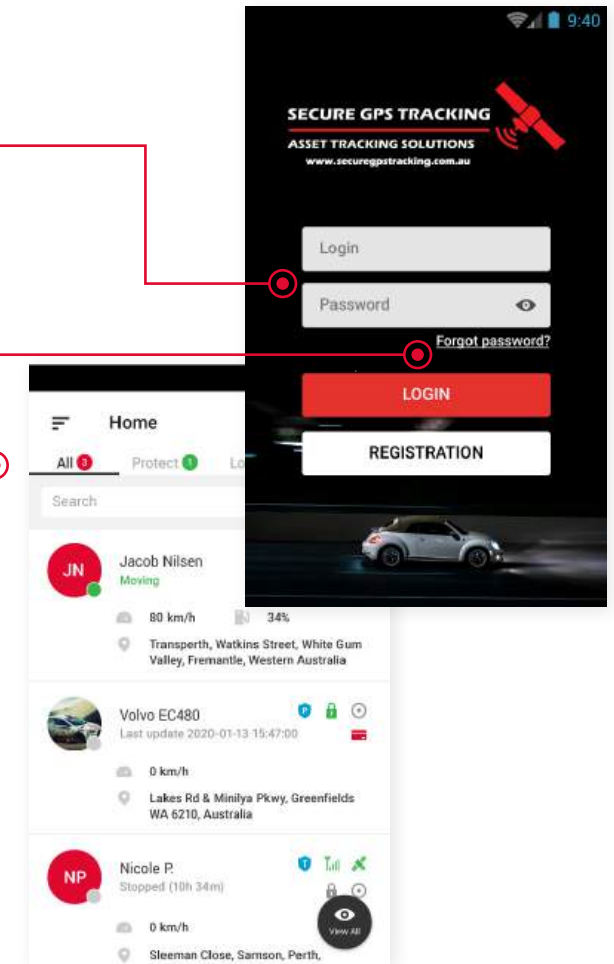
9:40

SECURE GPS TRACKING
ASSET TRACKING SOLUTIONS
www.securegpstracking.com.au

Login
Password
Forgot password?
LOGIN
REGISTRATION

Home
All 3 Protect 1 Lo

Search

JN
Jacob Nilsen
Moving
80 km/h 34%
Transperth, Watkins Street, White Gum Valley, Fremantle, Western Australia

Volvo EC480
Last update 2020-01-13 15:47:00
0 km/h
Lakes Rd & Minilya Pkwy, Greenfields WA 6210, Australia

NP
Nicole P.
Stopped (10h 34m)
0 km/h
Sleeman Close, Samson, Perth,

View All